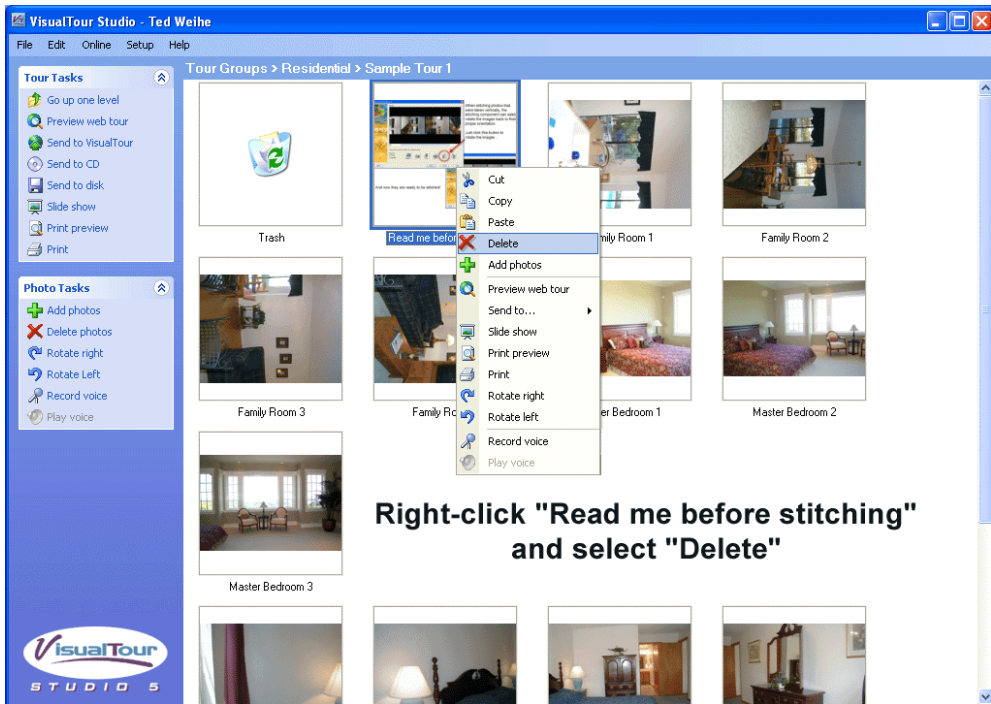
VisualTour Studio - Ted Weihe

File Edit Online Setup Help

Tour Groups > Residential > Sample Tour 1

Tour Tasks
Go up one level
Preview web tour
Send to VisualTour
Send to CD
Send to disk
Slide show
Print preview
Print

Photo Tasks
Add photos
Delete photos
Rotate right
Rotate Left
Record voice
Play voice

Trash
Read me befor
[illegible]mily Room 1
Family Room 2
Family Room 3
Family Ro
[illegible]er Bedroom 1
Master Bedroom 2
Master Bedroom 3

Cut
Copy
Paste
Delete
Add photos
Preview web tour
Send to...
Slide show
Print preview
Print
Rotate right
Rotate left
Record voice
Play voice

Right-click "Read me before stitching" and select "Delete"

VisualTour
STUDIO 5